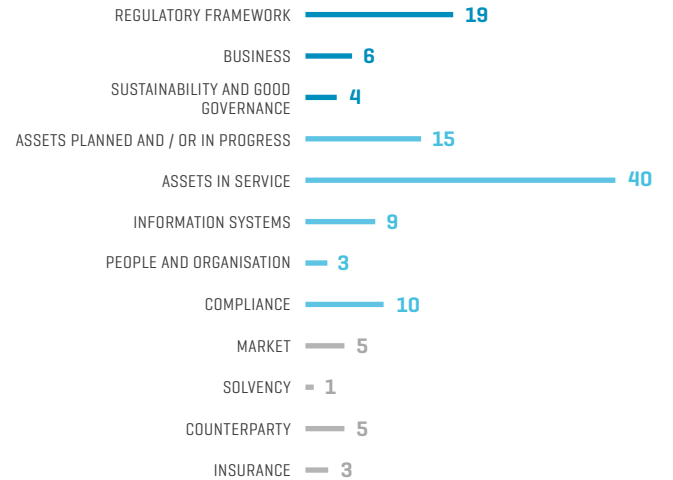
REGULATORY FRAMEWORK 19
BUSINESS 6
SUSTAINABILITY AND GOOD GOVERNANCE 4
ASSETS PLANNED AND / OR IN PROGRESS 15
ASSETS IN SERVICE 40
INFORMATION SYSTEMS 9
PEOPLE AND ORGANISATION 3
COMPLIANCE 10
MARKET 5
SOLVENCY 1
COUNTERPARTY 5
INSURANCE 3